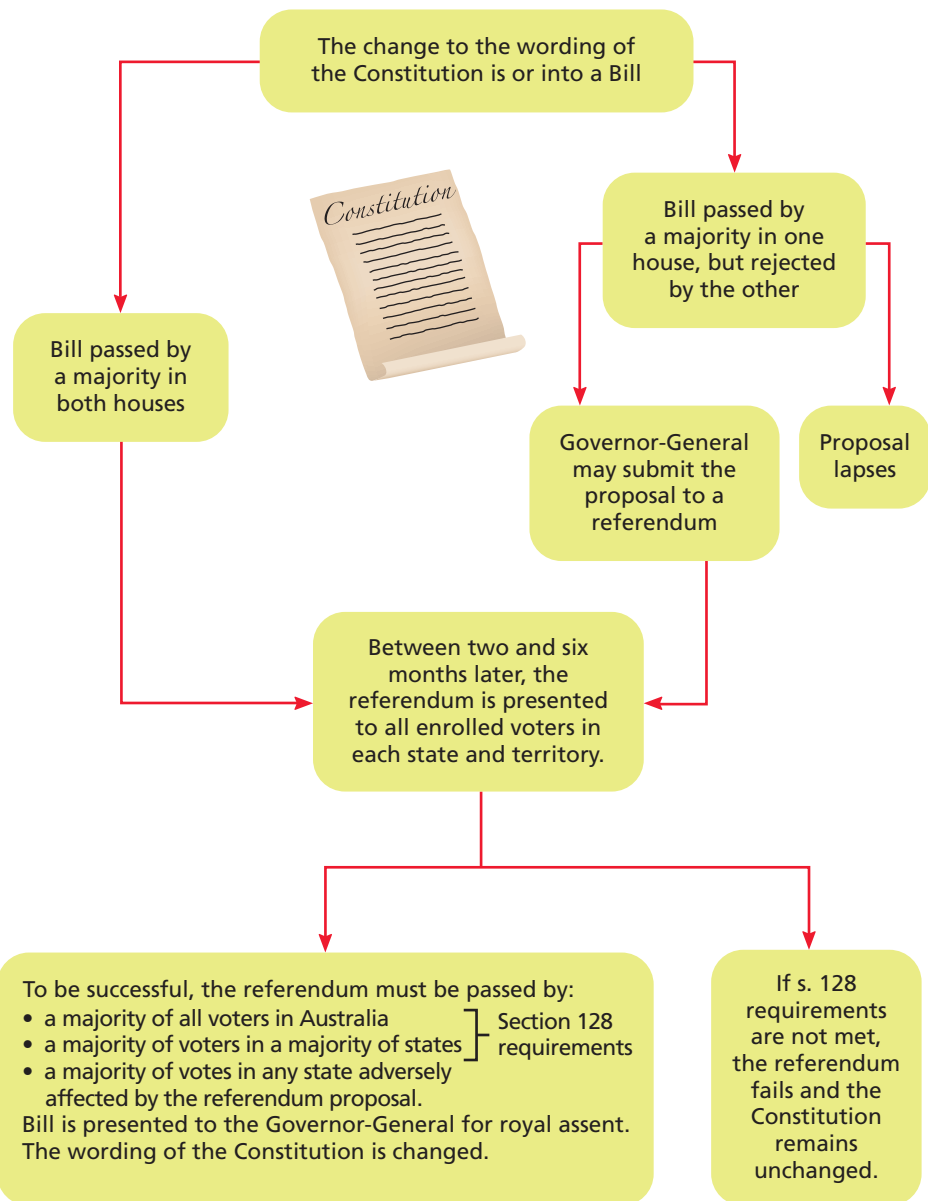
The change to the wording of the Constitution is or into a Bill

Constitution

Bill passed by a majority in one house, but rejected by the other

Bill passed by a majority in both houses

Governor-General may submit the proposal to a referendum

Proposal lapses

Between two and six months later, the referendum is presented to all enrolled voters in each state and territory.

To be successful, the referendum must be passed by:
• a majority of all voters in Australia
• a majority of voters in a majority of states
• a majority of votes in any state adversely affected by the referendum proposal.
Section 128 requirements
Bill is presented to the Governor-General for royal assent. The wording of the Constitution is changed.

If s. 128 requirements are not met, the referendum fails and the Constitution remains unchanged.